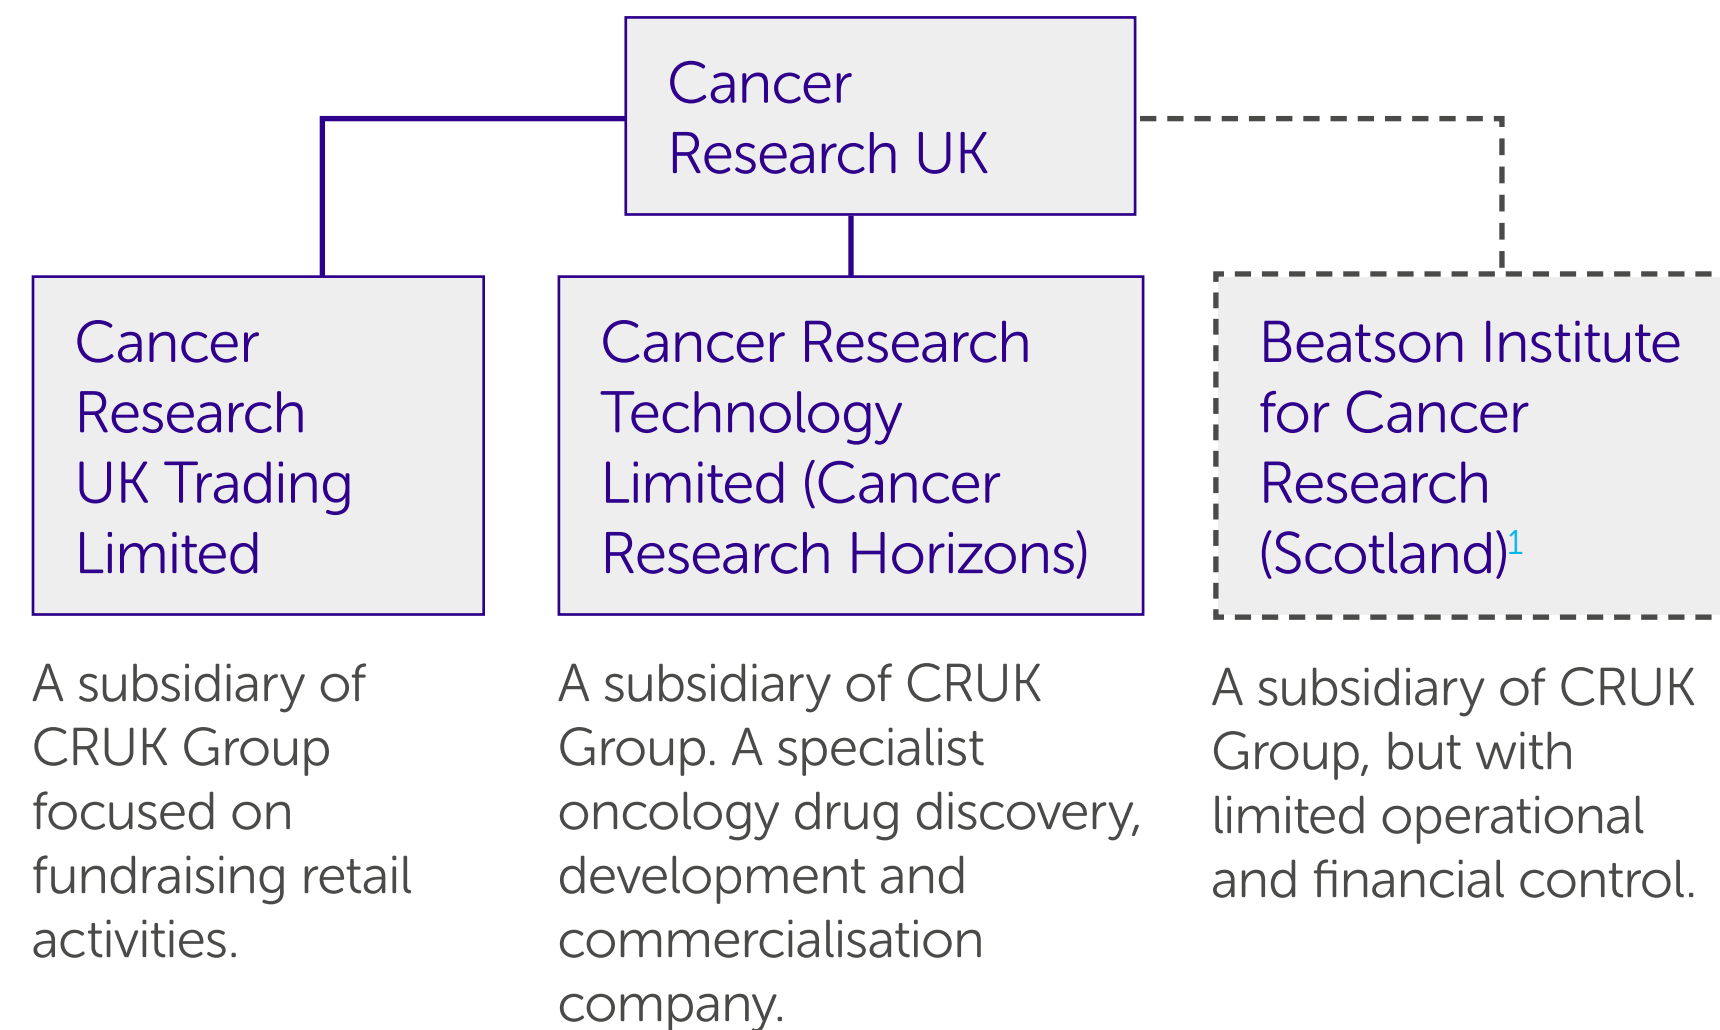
Cancer Research UK

Cancer Research UK Trading Limited

A subsidiary of CRUK Group focused on fundraising retail activities.

Cancer Research Technology Limited (Cancer Research Horizons)

A subsidiary of CRUK Group. A specialist oncology drug discovery, development and commercialisation company.

Beatson Institute for Cancer Research (Scotland)$^1$

A subsidiary of CRUK Group, but with limited operational and financial control.